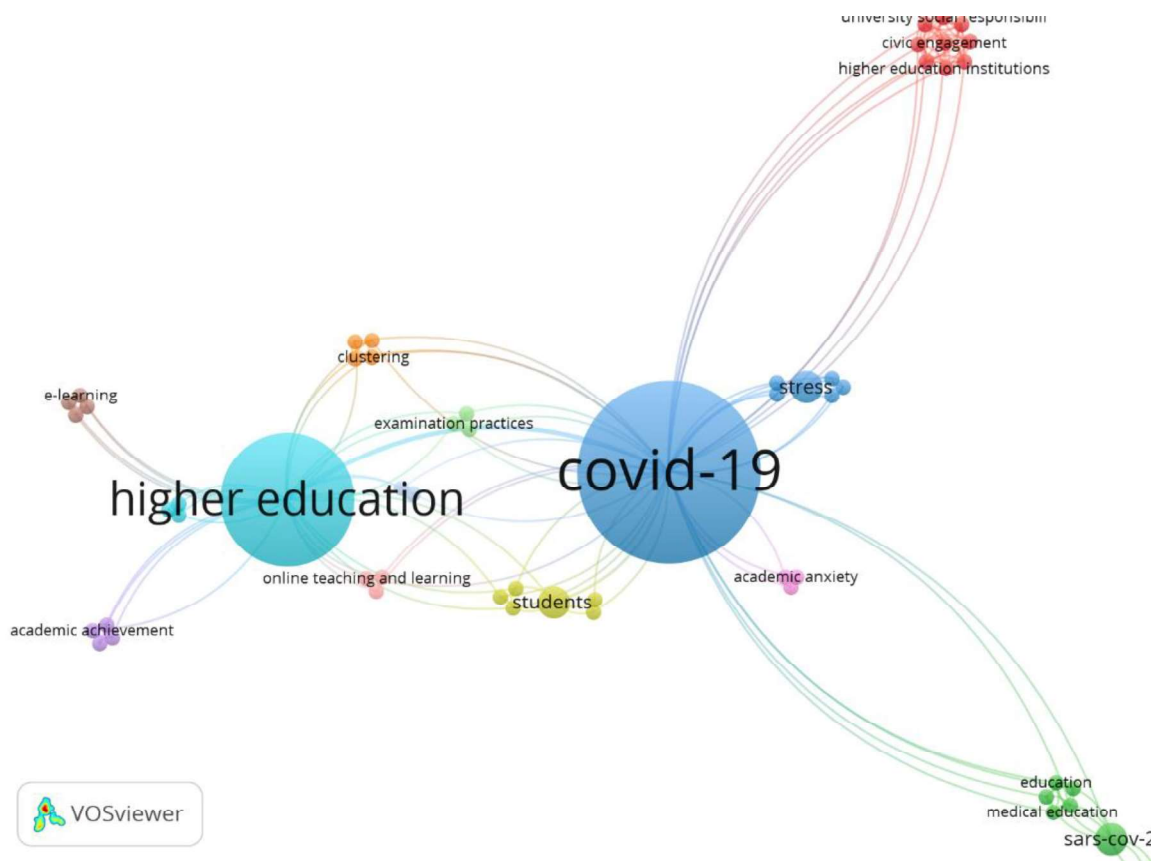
university social responsibili
civic engagement
higher education institutions

clustering
e-learning
examination practices
stress
covid-19
higher education
online teaching and learning
academic anxiety
students
academic achievement

education
medical education
sars-cov-2

VOSviewer